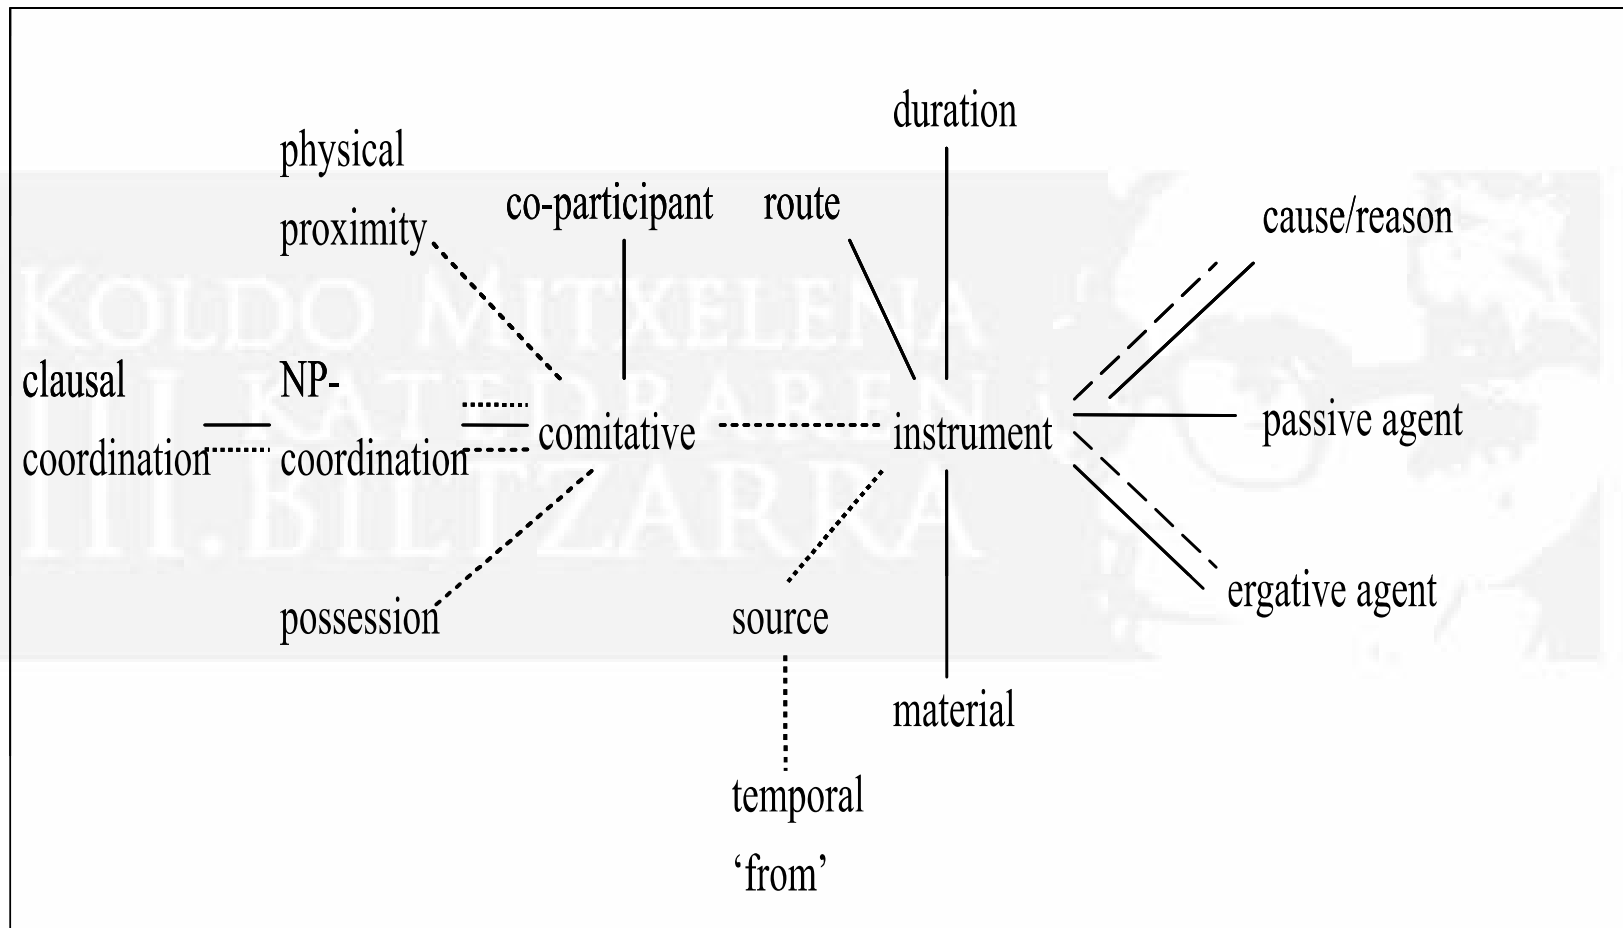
duration

physical proximity

co-participant

route

cause/reason

KOLDO MITXELENA KATEDRAREN III. BILTZARRA

clausal coordination

NP-coordination

comitative

instrument

passive agent

possession

source

ergative agent

material

temporal 'from'